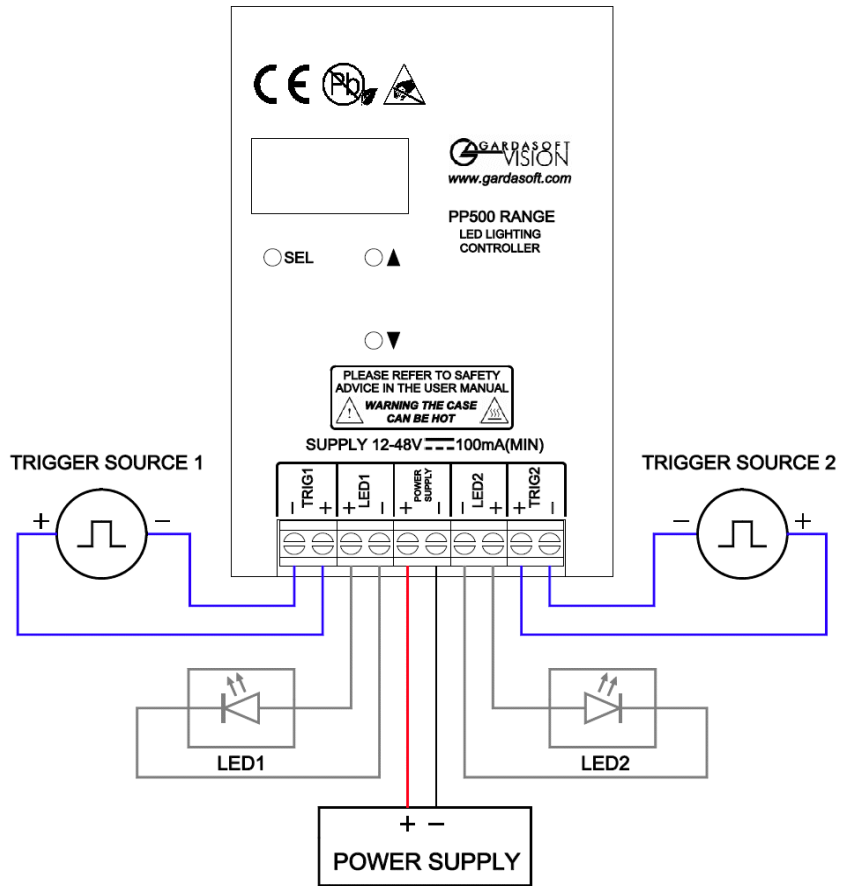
CE Pb

GARDASOFT VISION
www.gardasoft.com

PP500 RANGE
LED LIGHTING
CONTROLLER

SEL ▲

▼

PLEASE REFER TO SAFETY ADVICE IN THE USER MANUAL
WARNING THE CASE CAN BE HOT

SUPPLY 12-48V ⎓ 100mA(MIN)

TRIGGER SOURCE 1

TRIGGER SOURCE 2

TRIG1 | LED1 | POWER SUPPLY | LED2 | TRIG2

- + | + - | + - | - + | + -

+ −

− +

LED1

LED2

+ −

POWER SUPPLY